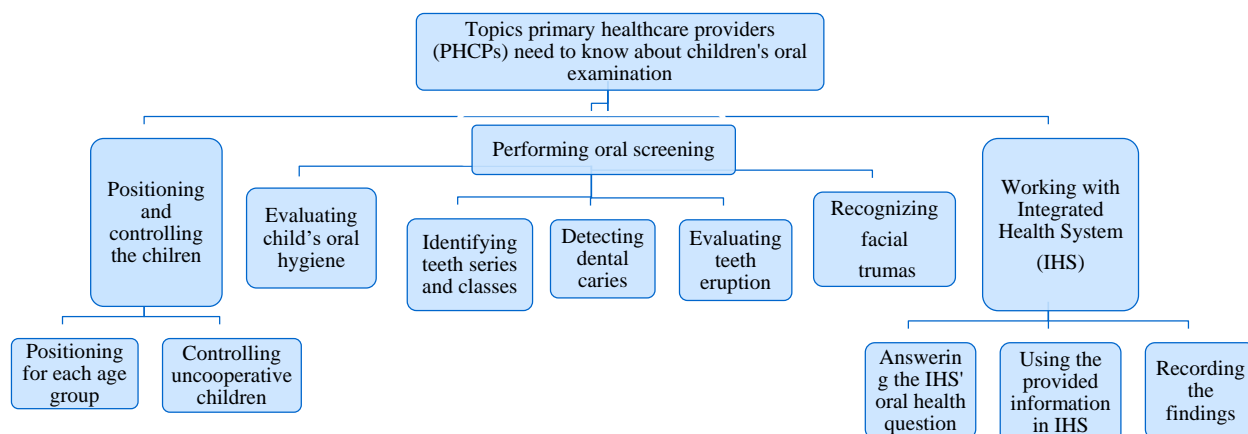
Topics primary healthcare providers (PHCPs) need to know about children's oral examination

Positioning and controlling the chilren

Positioning for each age group

Controlling uncooperative children

Performing oral screening

Evaluating child's oral hygiene

Identifying teeth series and classes

Detecting dental caries

Evaluating teeth eruption

Recognizing facial trumas

Working with Integrated Health System (IHS)

Answerin g the IHS' oral health question

Using the provided information in IHS

Recording the findings